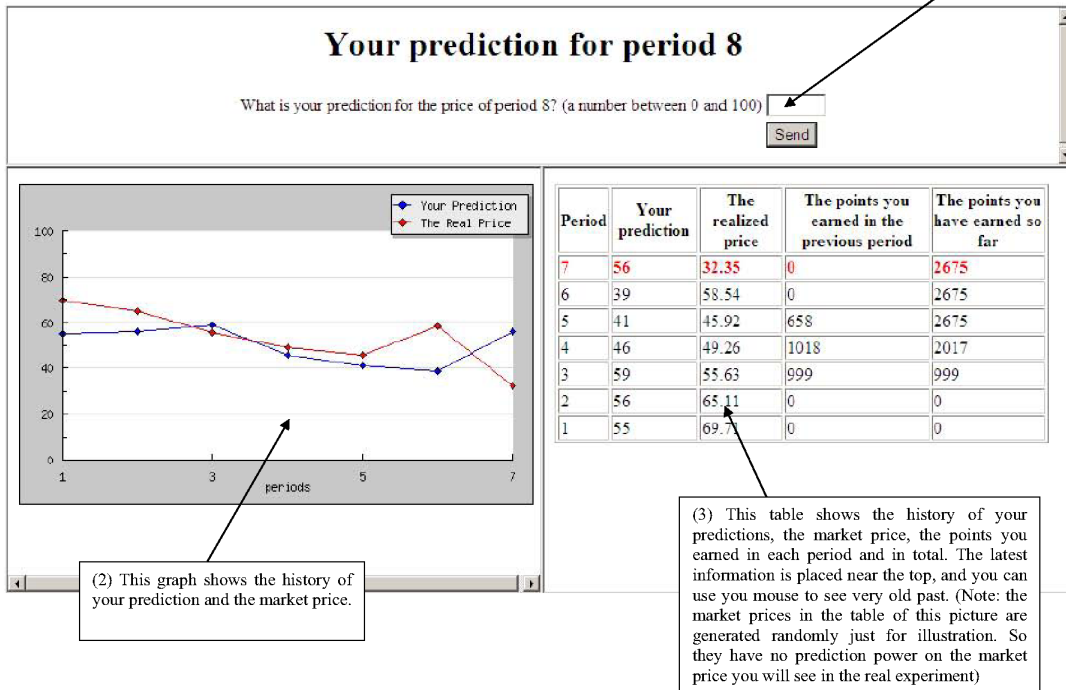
Your prediction for period 8

What is your prediction for the price of period 8? (a number between 0 and 100)

Send

Your Prediction
The Real Price

100
80
60
40
20
0
1
3
5
7
periods

| Period | Your prediction | The realized price | The points you earned in the previous period | The points you have earned so far |
|---|---|---|---|---|
| 7 | 56 | 32.35 | 0 | 2675 |
| 6 | 39 | 58.54 | 0 | 2675 |
| 5 | 41 | 45.92 | 658 | 2675 |
| 4 | 46 | 49.26 | 1018 | 2017 |
| 3 | 59 | 55.63 | 999 | 999 |
| 2 | 56 | 65.11 | 0 | 0 |
| 1 | 55 | 69.7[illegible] | 0 | 0 |

(2) This graph shows the history of your prediction and the market price.

(3) This table shows the history of your predictions, the market price, the points you earned in each period and in total. The latest information is placed near the top, and you can use you mouse to see very old past. (Note: the market prices in the table of this picture are generated randomly just for illustration. So they have no prediction power on the market price you will see in the real experiment)